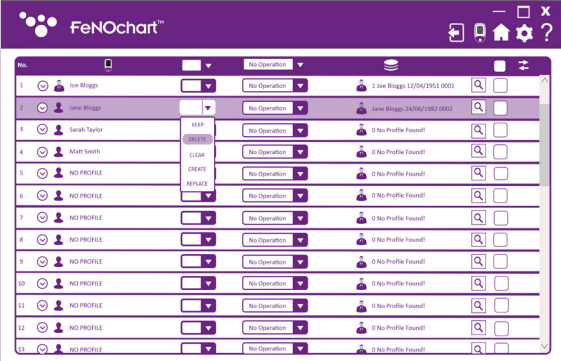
FeNOchart™

No. | | No Operation

| No. | Name | | Operation | Profile |
|---|---|---|---|---|
| 1 | Joe Bloggs | | No Operation | 1 Joe Bloggs 12/04/1951 0001 |
| 2 | Jane Bloggs | | No Operation | Jane Bloggs 24/06/1982 0002 |
| 3 | Sarah Taylor | | No Operation | 0 No Profile Found! |
| 4 | Matt Smith | | No Operation | 0 No Profile Found! |
| 5 | NO PROFILE | | No Operation | 0 No Profile Found! |
| 6 | NO PROFILE | | No Operation | 0 No Profile Found! |
| 7 | NO PROFILE | | No Operation | 0 No Profile Found! |
| 8 | NO PROFILE | | No Operation | 0 No Profile Found! |
| 9 | NO PROFILE | | No Operation | 0 No Profile Found! |
| 10 | NO PROFILE | | No Operation | 0 No Profile Found! |
| 11 | NO PROFILE | | No Operation | 0 No Profile Found! |
| 12 | NO PROFILE | | No Operation | 0 No Profile Found! |
| 13 | NO PROFILE | | No Operation | 0 No Profile Found! |

KEEP
DELETE
CLEAR
CREATE
REPLACE